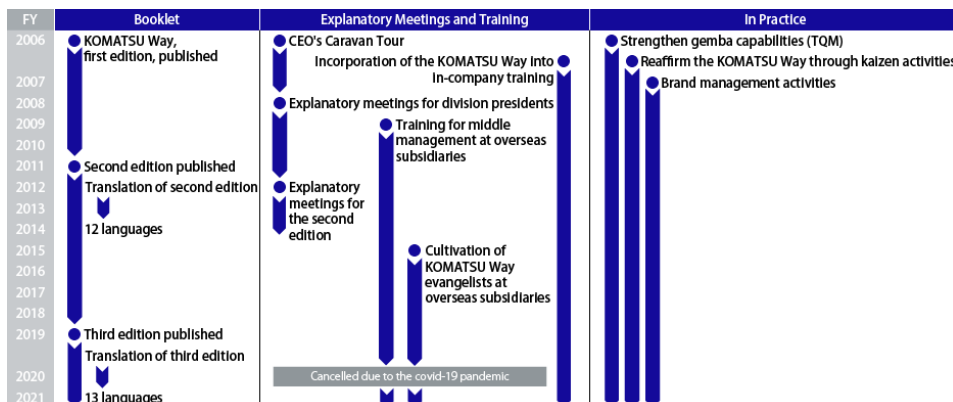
| FY | Booklet | Explanatory Meetings and Training | In Practice |
|---|---|---|---|
| 2006 | KOMATSU Way, first edition, published | CEO's Caravan Tour | Strengthen gemba capabilities (TQM) |
| | | Incorporation of the KOMATSU Way into in-company training | Reaffirm the KOMATSU Way through kaizen activities |
| 2007 | | | Brand management activities |
| 2008 | | Explanatory meetings for division presidents | |
| 2009 | | Training for middle management at overseas subsidiaries | |
| 2010 | | | |
| 2011 | Second edition published | | |
| 2012 | Translation of second edition | Explanatory meetings for the second edition | |
| 2013 | | | |
| 2014 | 12 languages | | |
| 2015 | | Cultivation of KOMATSU Way evangelists at overseas subsidiaries | |
| 2016 | | | |
| 2017 | | | |
| 2018 | | | |
| 2019 | Third edition published | | |
| | Translation of third edition | | |
| 2020 | | Cancelled due to the covid-19 pandemic | |
| 2021 | 13 languages | | |